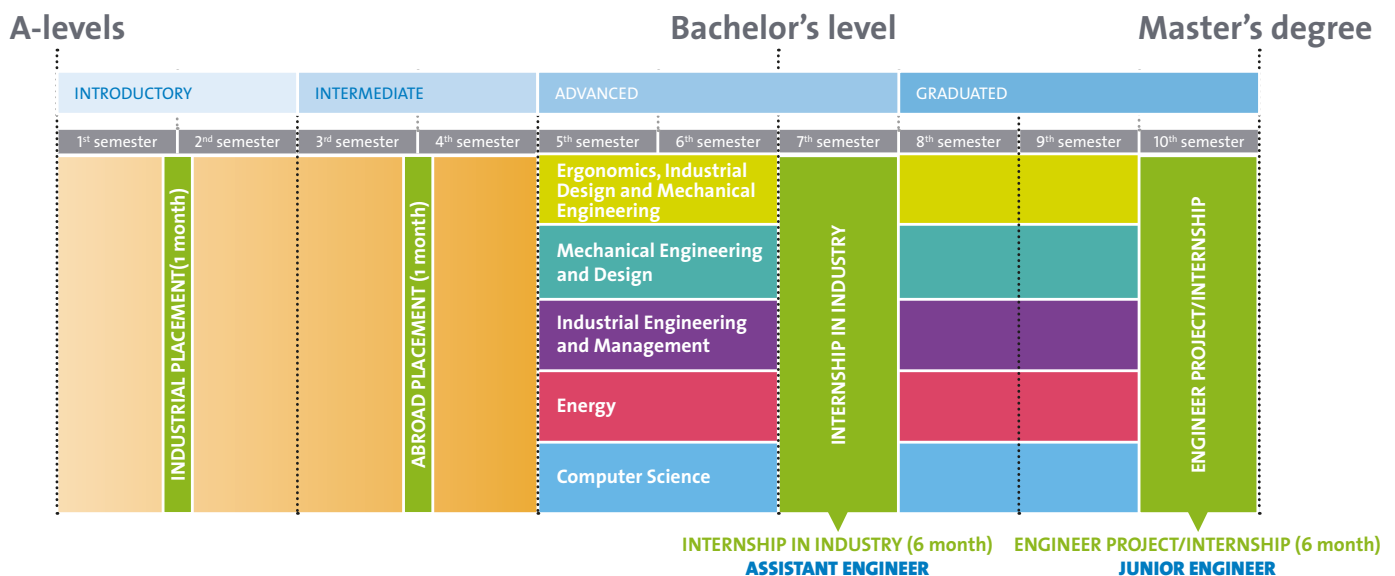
A-levels

Bachelor's level

Master's degree

INTRODUCTORY

INTERMEDIATE

ADVANCED

GRADUATED

1$^{st}$ semester

2$^{nd}$ semester

3$^{rd}$ semester

4$^{th}$ semester

5$^{th}$ semester

6$^{th}$ semester

7$^{th}$ semester

8$^{th}$ semester

9$^{th}$ semester

10$^{th}$ semester

INDUSTRIAL PLACEMENT(1 month)

ABROAD PLACEMENT (1 month)

Ergonomics, Industrial Design and Mechanical Engineering

Mechanical Engineering and Design

Industrial Engineering and Management

Energy

Computer Science

INTERNSHIP IN INDUSTRY

ENGINEER PROJECT/INTERNSHIP

INTERNSHIP IN INDUSTRY (6 month)
ASSISTANT ENGINEER

ENGINEER PROJECT/INTERNSHIP (6 month)
JUNIOR ENGINEER